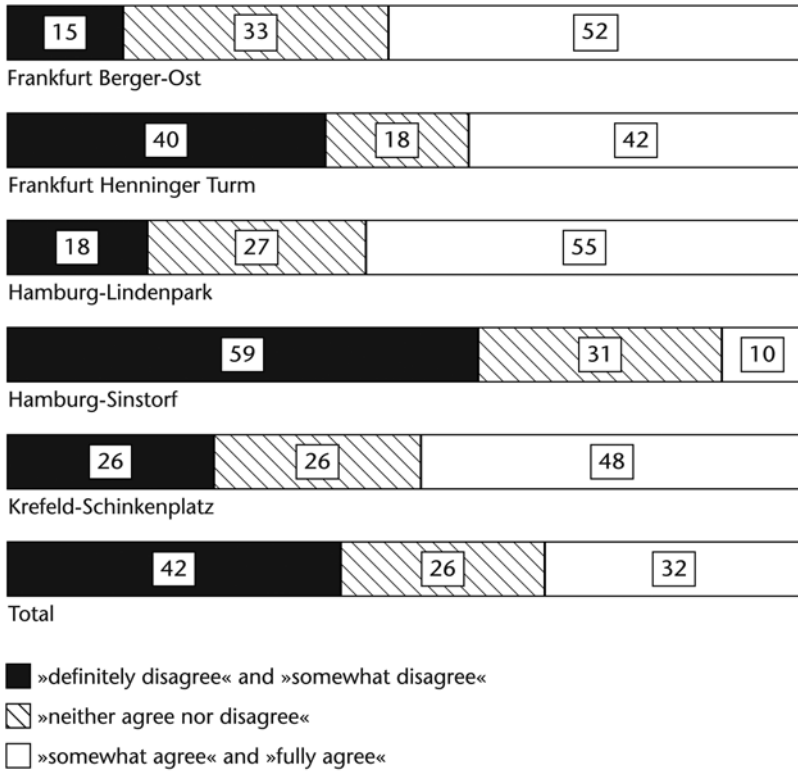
15 33 52
Frankfurt Berger-Ost

40 18 42
Frankfurt Henninger Turm

18 27 55
Hamburg-Lindenpark

59 31 10
Hamburg-Sinstorf

26 26 48
Krefeld-Schinkenplatz

42 26 32
Total

»definitely disagree« and »somewhat disagree«

»neither agree nor disagree«

»somewhat agree« and »fully agree«